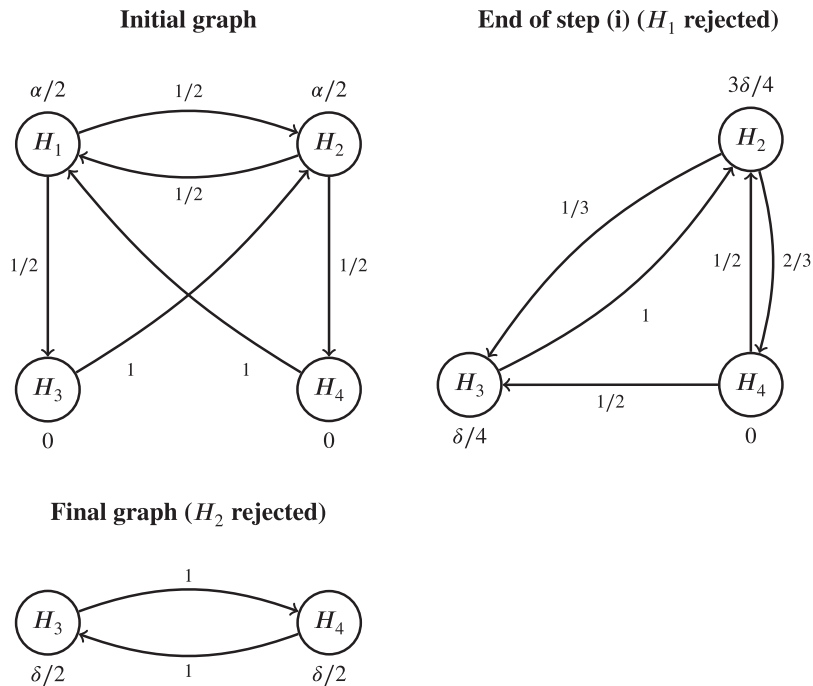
**Initial graph**

$\alpha/2$

$1/2$

$\alpha/2$

$H_1$

$H_2$

$1/2$

$1/2$

$1/2$

$H_3$

$1$

$1$

$H_4$

$0$

$0$

**End of step (i) ($H_1$ rejected)**

$3\delta/4$

$H_2$

$1/3$

$1/2$

$2/3$

$1$

$H_3$

$H_4$

$1/2$

$\delta/4$

$0$

**Final graph ($H_2$ rejected)**

$1$

$H_3$

$H_4$

$1$

$\delta/2$

$\delta/2$